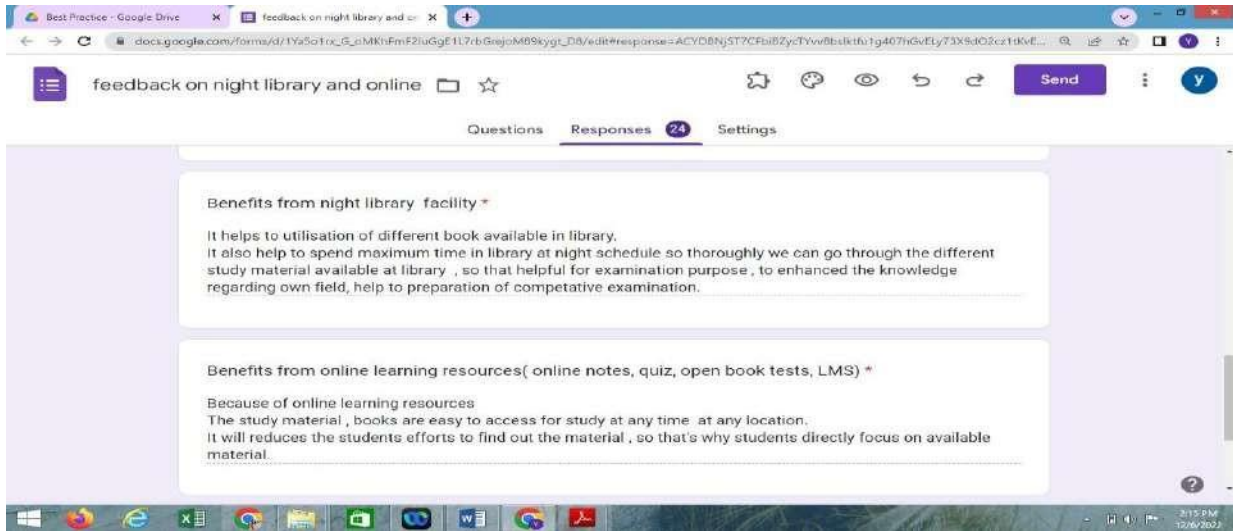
Best Practice - Google Drive ×
feedback on night library and or ×
+

docs.google.com/forms/d/1Ya5o1rx_G_cMKhFmF2luGgE1L7rbGrejoM89kygt_D8/edit#response=ACYDBNjST7CFbi8ZycTYwBbslktfu1g407hGvELy73X9dO2cz1tKvE...

feedback on night library and online

Send

Questions Responses 24 Settings

Benefits from night library facility *

It helps to utilisation of different book available in library.
It also help to spend maximum time in library at night schedule so thoroughly we can go through the different study material available at library , so that helpful for examination purpose , to enhanced the knowledge regarding own field, help to preparation of competative examination.

Benefits from online learning resources( online notes, quiz, open book tests, LMS) *

Because of online learning resources
The study material , books are easy to access for study at any time at any location.
It will reduces the students efforts to find out the material , so that's why students directly focus on available material.

2:15 PM
12/6/2022